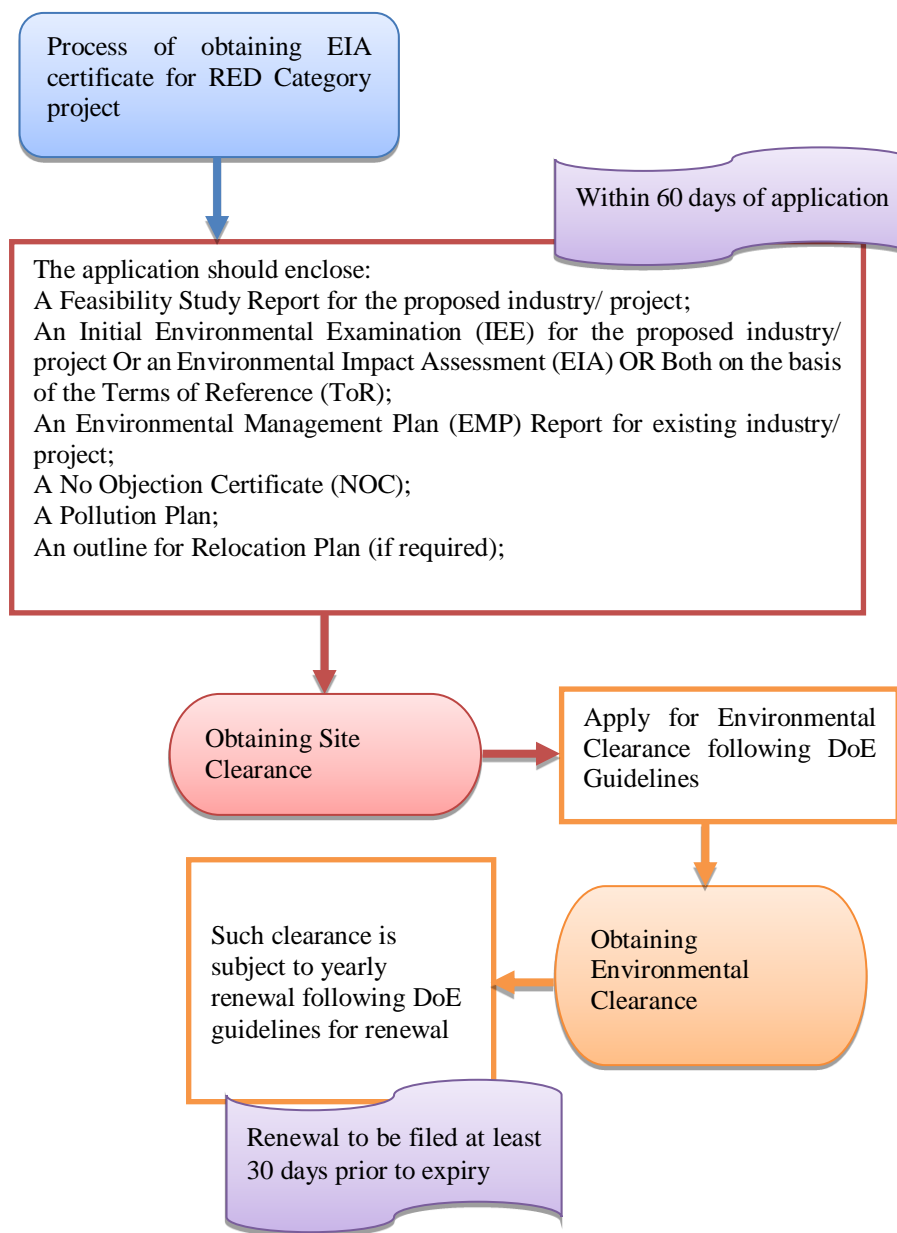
Process of obtaining EIA certificate for RED Category project

Within 60 days of application

The application should enclose:
A Feasibility Study Report for the proposed industry/ project;
An Initial Environmental Examination (IEE) for the proposed industry/ project Or an Environmental Impact Assessment (EIA) OR Both on the basis of the Terms of Reference (ToR);
An Environmental Management Plan (EMP) Report for existing industry/ project;
A No Objection Certificate (NOC);
A Pollution Plan;
An outline for Relocation Plan (if required);

Obtaining Site Clearance

Apply for Environmental Clearance following DoE Guidelines

Obtaining Environmental Clearance

Such clearance is subject to yearly renewal following DoE guidelines for renewal

Renewal to be filed at least 30 days prior to expiry